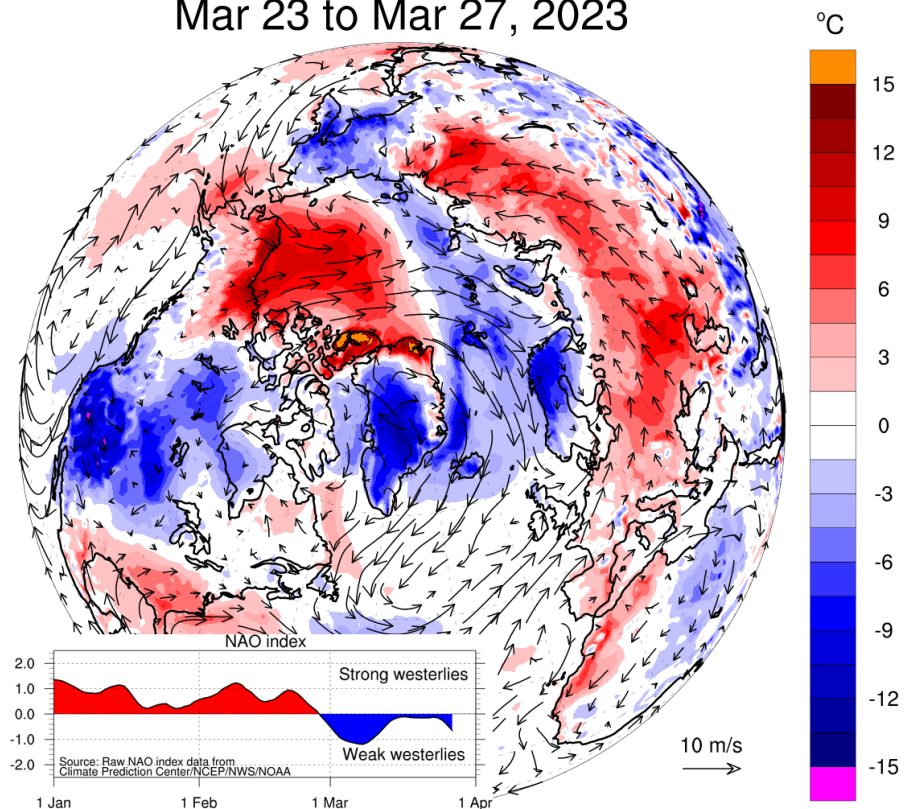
Mar 23 to Mar 27, 2023

°C
15
12
9
6
3
0
-3
-6
-9
-12
-15

NAO index
2.0
1.0
0.0
-1.0
-2.0
Strong westerlies
Weak westerlies
Source: Raw NAO index data from Climate Prediction Center/NCEP/NWS/NOAA
1 Jan
1 Feb
1 Mar
1 Apr

10 m/s